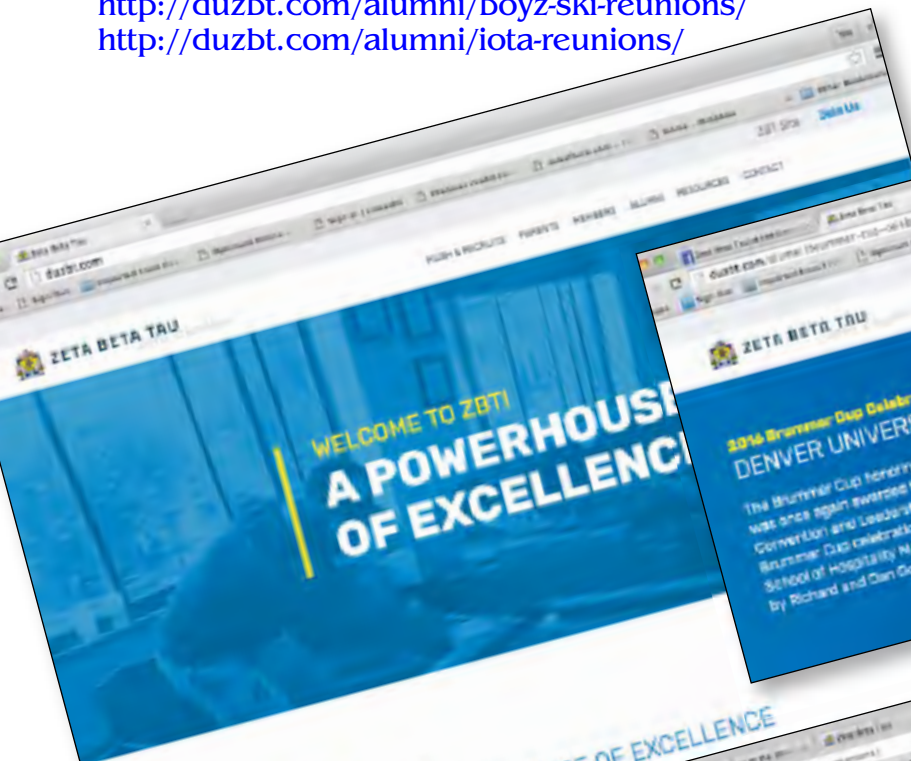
http://duzbt.com/alumni/boyz-ski-reunions/
http://duzbt.com/alumni/iota-reunions/

duzbt.com

ZBT Site Join Us

RUSH & RECRUITS PARENTS MEMBERS ALUMNI RESOURCES CONTACT

ZETA BETA TAU

WELCOME TO ZBT!
A POWERHOUSE
OF EXCELLENCE

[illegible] OF EXCELLENCE

ZETA BETA TAU

2016 Brummer Cup Celebr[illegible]
DENVER UNIVERS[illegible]

The Brummer Cup honori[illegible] was once again awarded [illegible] Convention and Leaders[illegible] Brummer Cup celebrati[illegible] School of Hospitality M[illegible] by Richard and Dan Go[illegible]